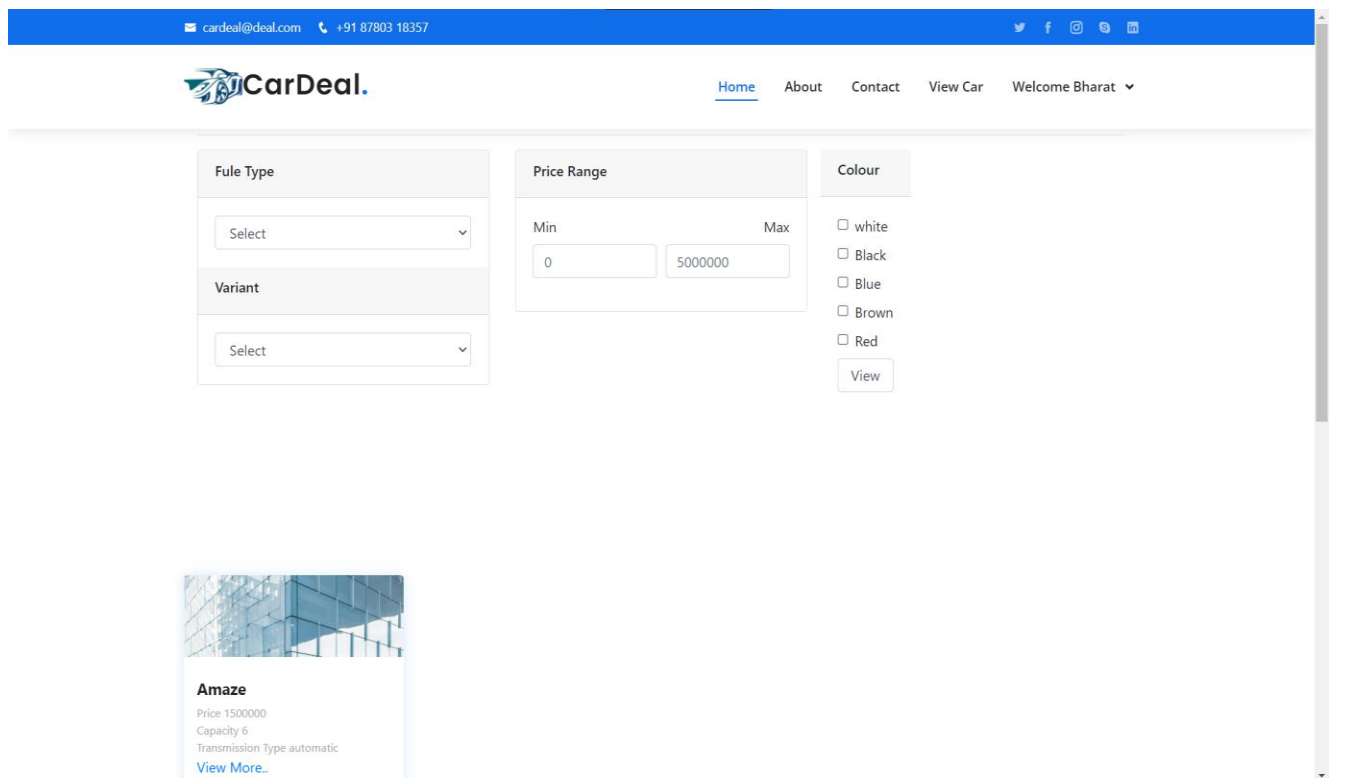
cardeal@deal.com +91 87803 18357

CarDeal.

Home About Contact View Car Welcome Bharat

Fule Type

Select

Variant

Select

Price Range

Min Max

0 5000000

Colour

white
Black
Blue
Brown
Red

View

Amaze

Price 1500000
Capacity 6
Transmission Type automatic
View More..